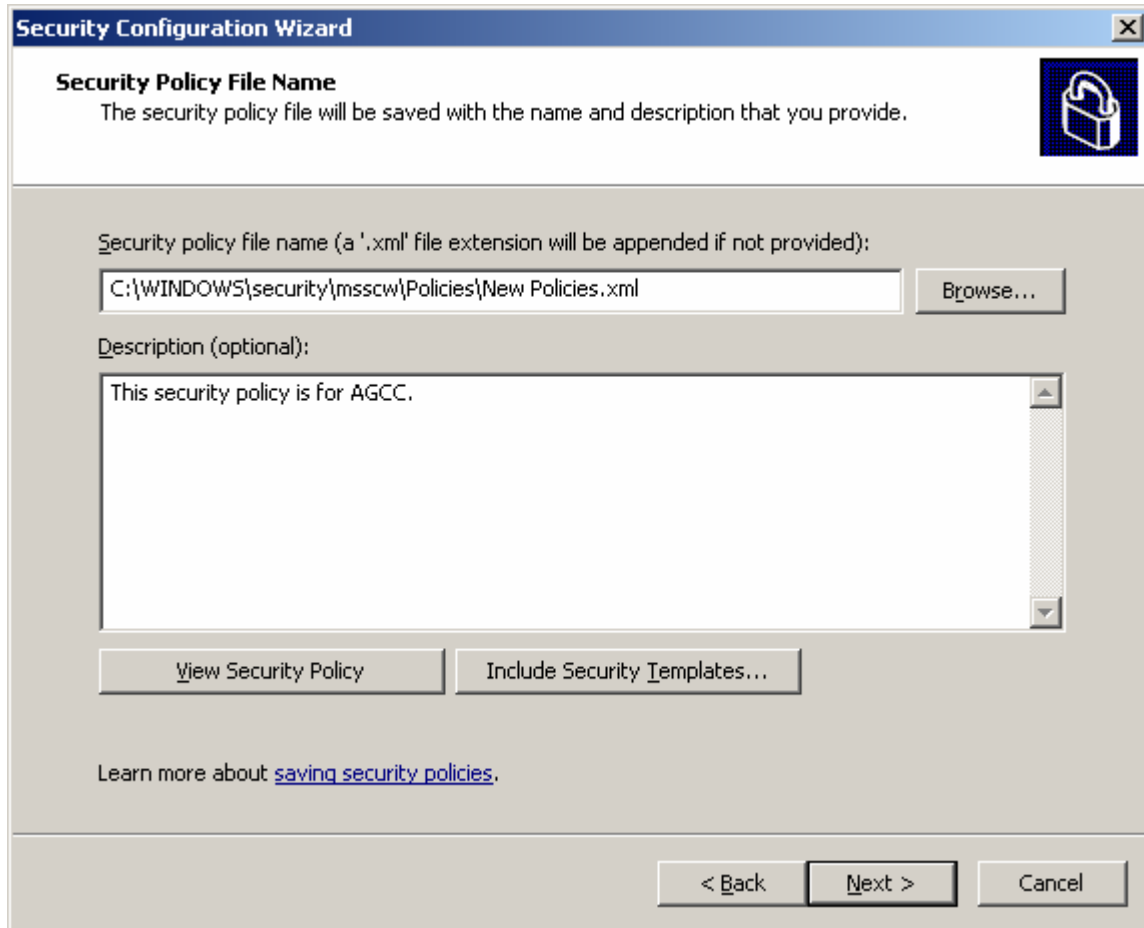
Security Configuration Wizard

Security Policy File Name
The security policy file will be saved with the name and description that you provide.

Security policy file name (a '.xml' file extension will be appended if not provided):

C:\WINDOWS\security\msscw\Policies\New Policies.xml

Browse...

Description (optional):

This security policy is for AGCC.

View Security Policy

Include Security Templates...

Learn more about saving security policies.

< Back

Next >

Cancel